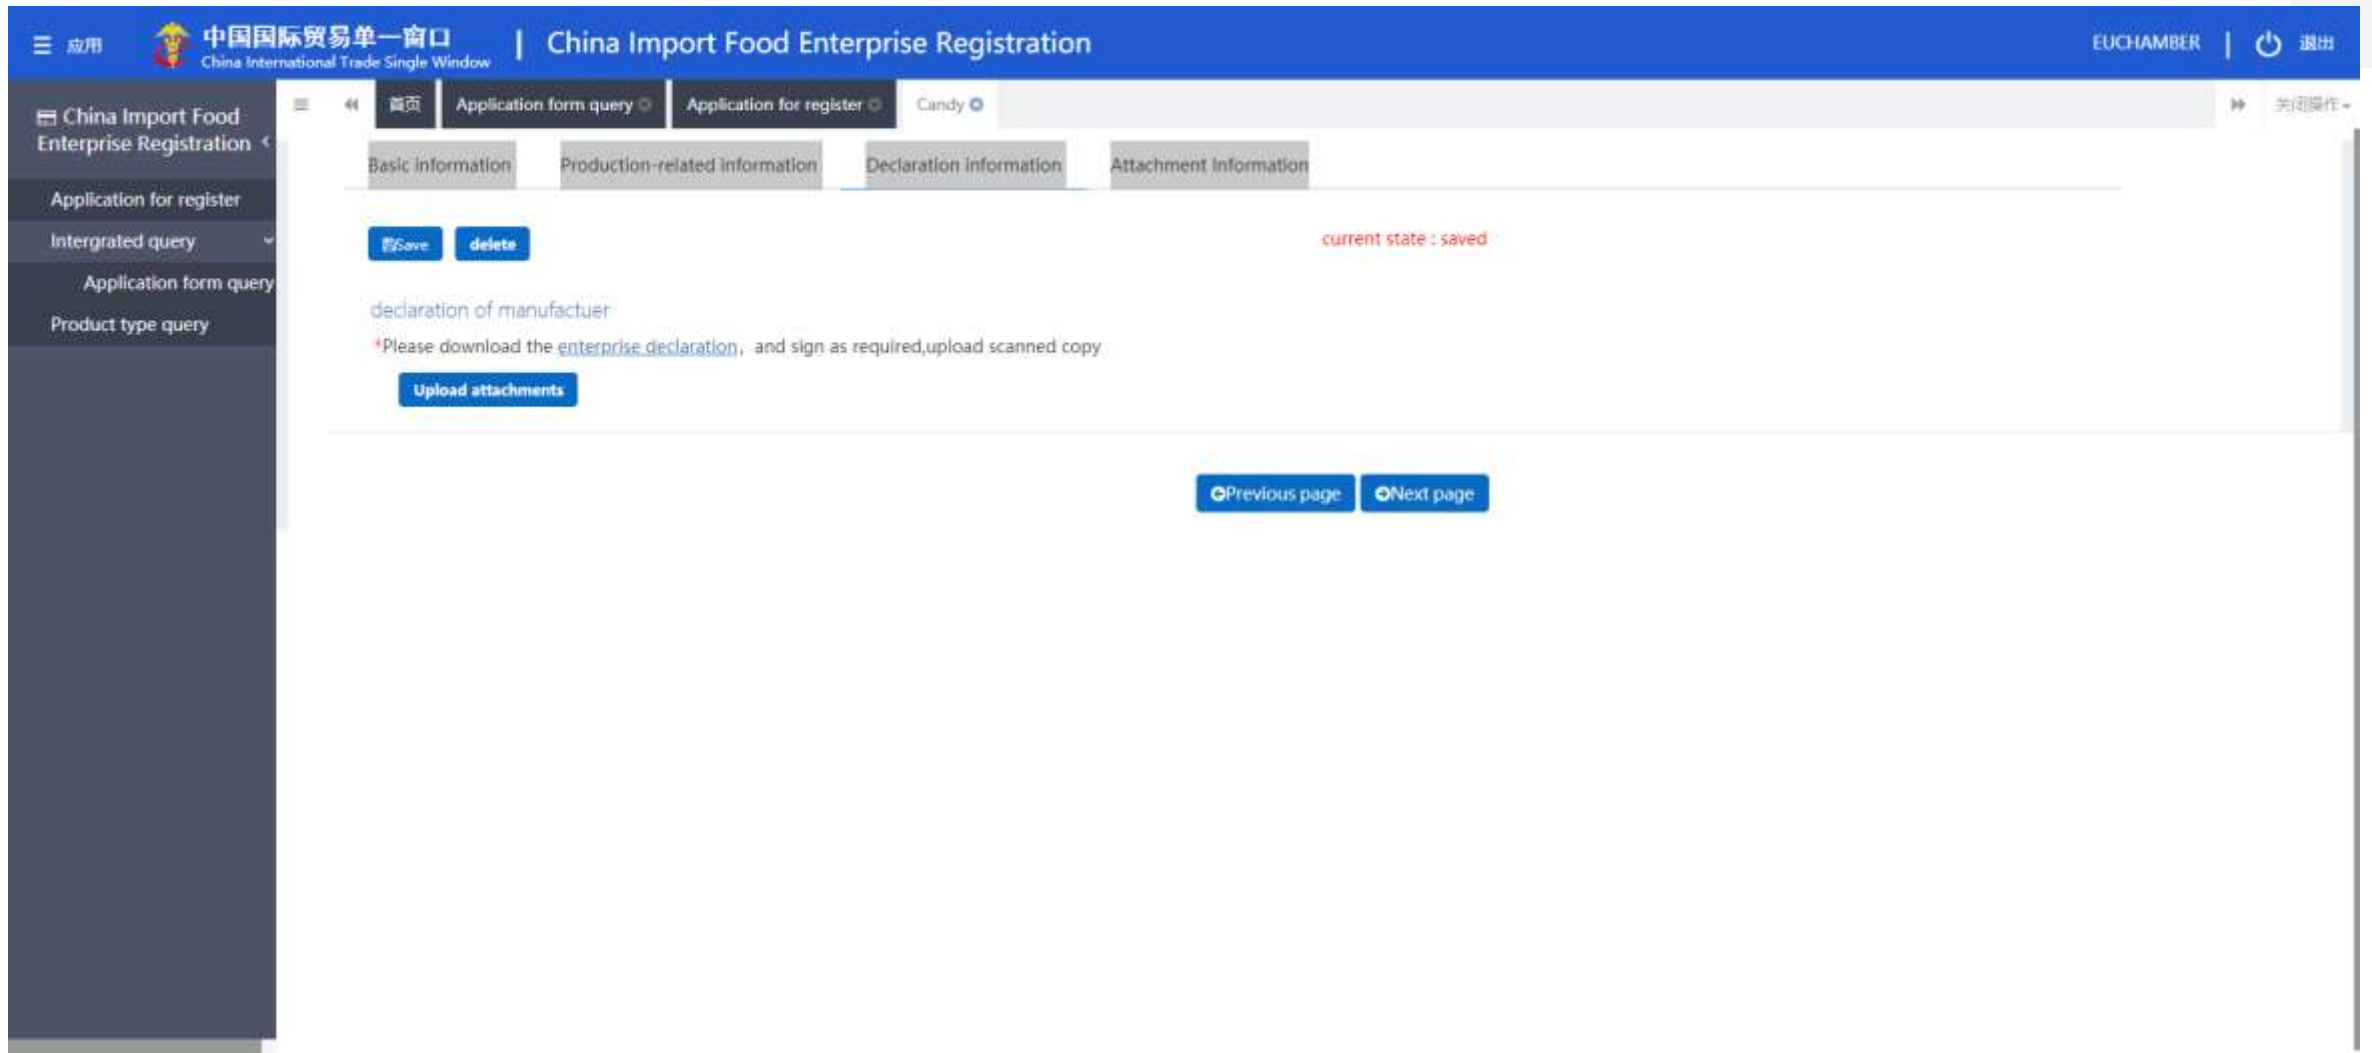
应用 中国国际贸易单一窗口 China International Trade Single Window | China Import Food Enterprise Registration

EUCHAMBER | 退出

China Import Food Enterprise Registration

Application for register

Intergrated query

Application form query

Product type query

首页 Application form query Application for register Candy

关闭操作

Basic information Production-related information Declaration information Attachment information

Save delete

current state : saved

declaration of manufactuer

*Please download the enterprise declaration, and sign as required,upload scanned copy

Upload attachments

Previous page Next page